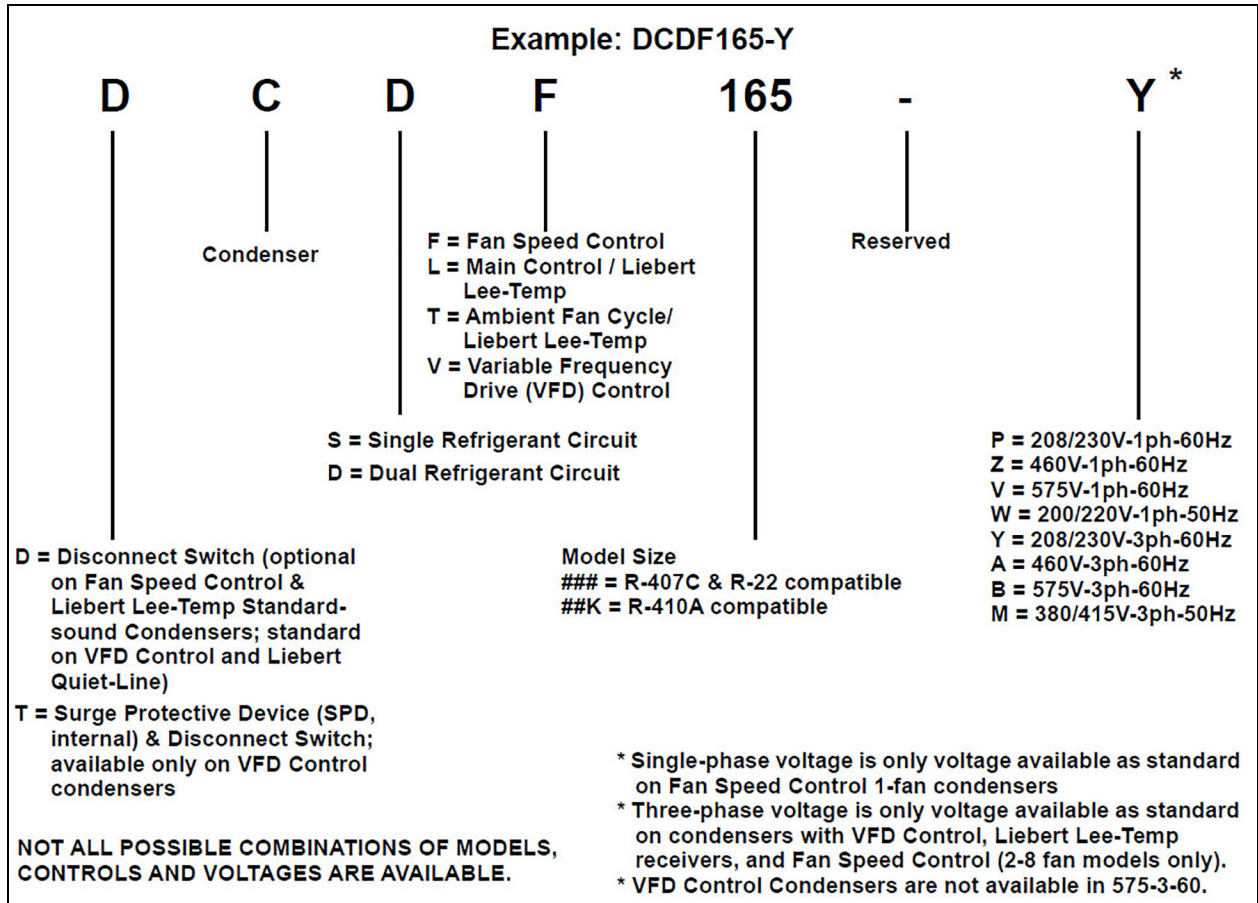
Example: DCDF165-Y

D C D F 165 - Y *

Condenser

F = Fan Speed Control
L = Main Control / Liebert Lee-Temp
T = Ambient Fan Cycle/ Liebert Lee-Temp
V = Variable Frequency Drive (VFD) Control

Reserved

S = Single Refrigerant Circuit
D = Dual Refrigerant Circuit

P = 208/230V-1ph-60Hz
Z = 460V-1ph-60Hz
V = 575V-1ph-60Hz
W = 200/220V-1ph-50Hz
Y = 208/230V-3ph-60Hz
A = 460V-3ph-60Hz
B = 575V-3ph-60Hz
M = 380/415V-3ph-50Hz

D = Disconnect Switch (optional on Fan Speed Control & Liebert Lee-Temp Standard-sound Condensers; standard on VFD Control and Liebert Quiet-Line)
T = Surge Protective Device (SPD, internal) & Disconnect Switch; available only on VFD Control condensers

Model Size
### = R-407C & R-22 compatible
##K = R-410A compatible

* Single-phase voltage is only voltage available as standard on Fan Speed Control 1-fan condensers
* Three-phase voltage is only voltage available as standard on condensers with VFD Control, Liebert Lee-Temp receivers, and Fan Speed Control (2-8 fan models only).
* VFD Control Condensers are not available in 575-3-60.

NOT ALL POSSIBLE COMBINATIONS OF MODELS, CONTROLS AND VOLTAGES ARE AVAILABLE.